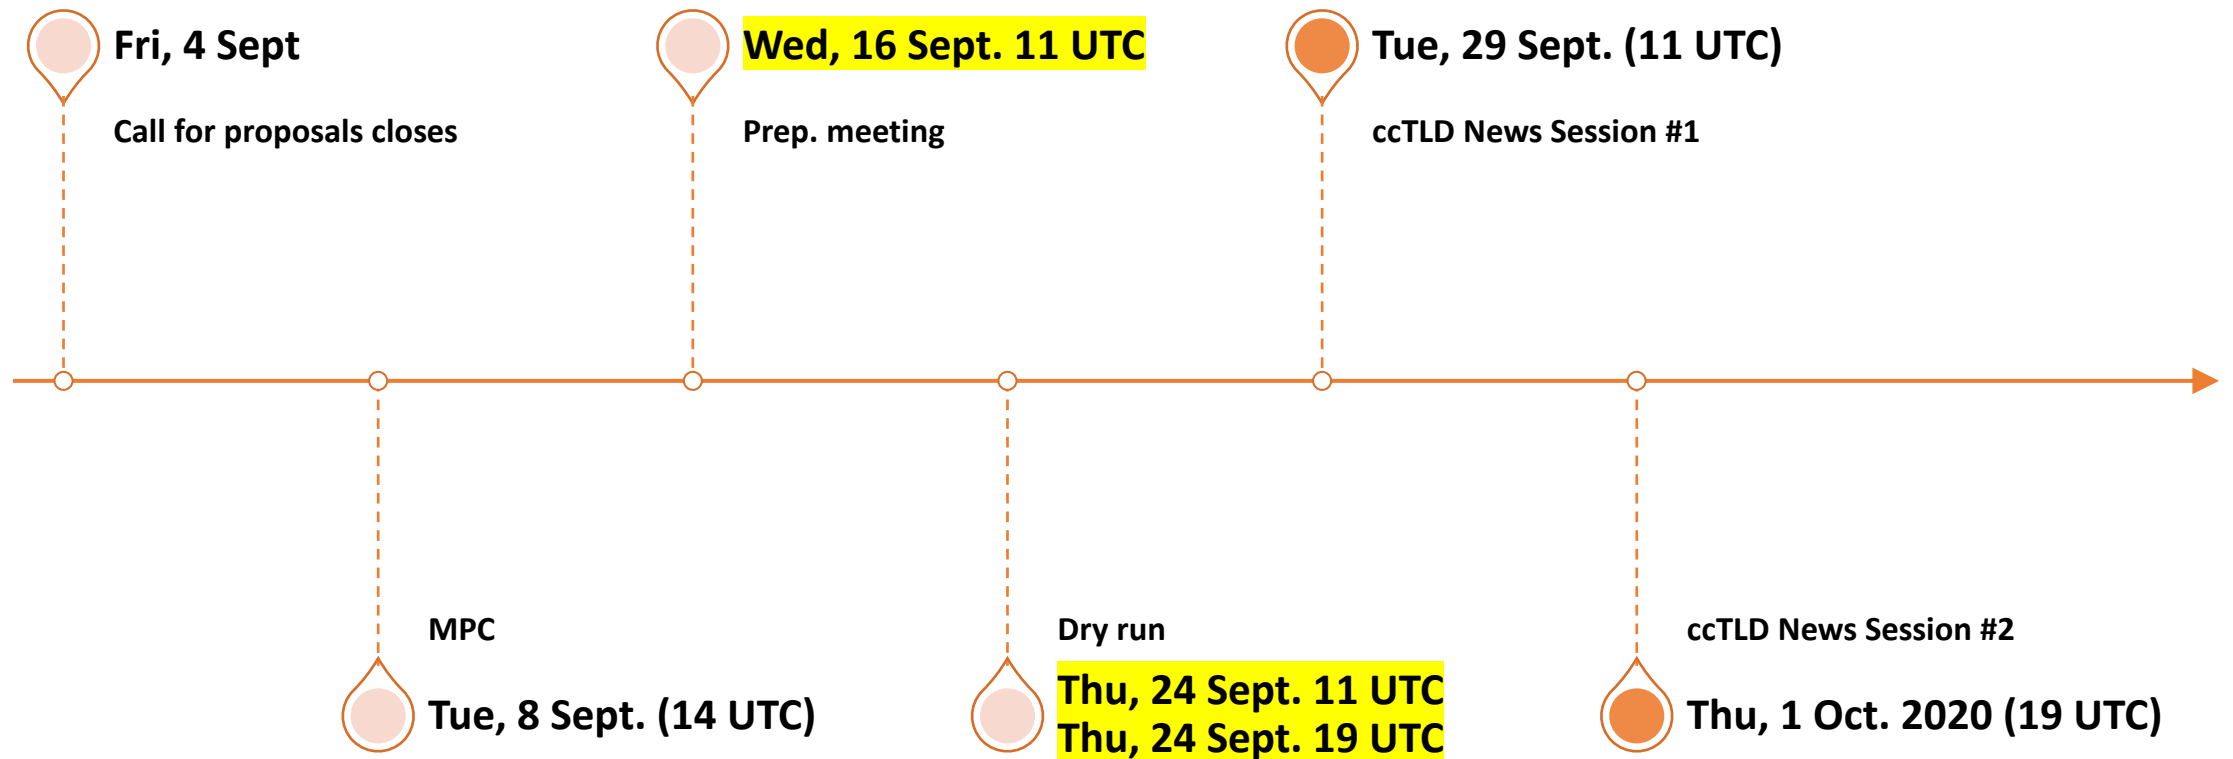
Fri, 4 Sept

Call for proposals closes

Wed, 16 Sept. 11 UTC

Prep. meeting

Tue, 29 Sept. (11 UTC)

ccTLD News Session #1

MPC

Tue, 8 Sept. (14 UTC)

Dry run

Thu, 24 Sept. 11 UTC
Thu, 24 Sept. 19 UTC

ccTLD News Session #2

Thu, 1 Oct. 2020 (19 UTC)